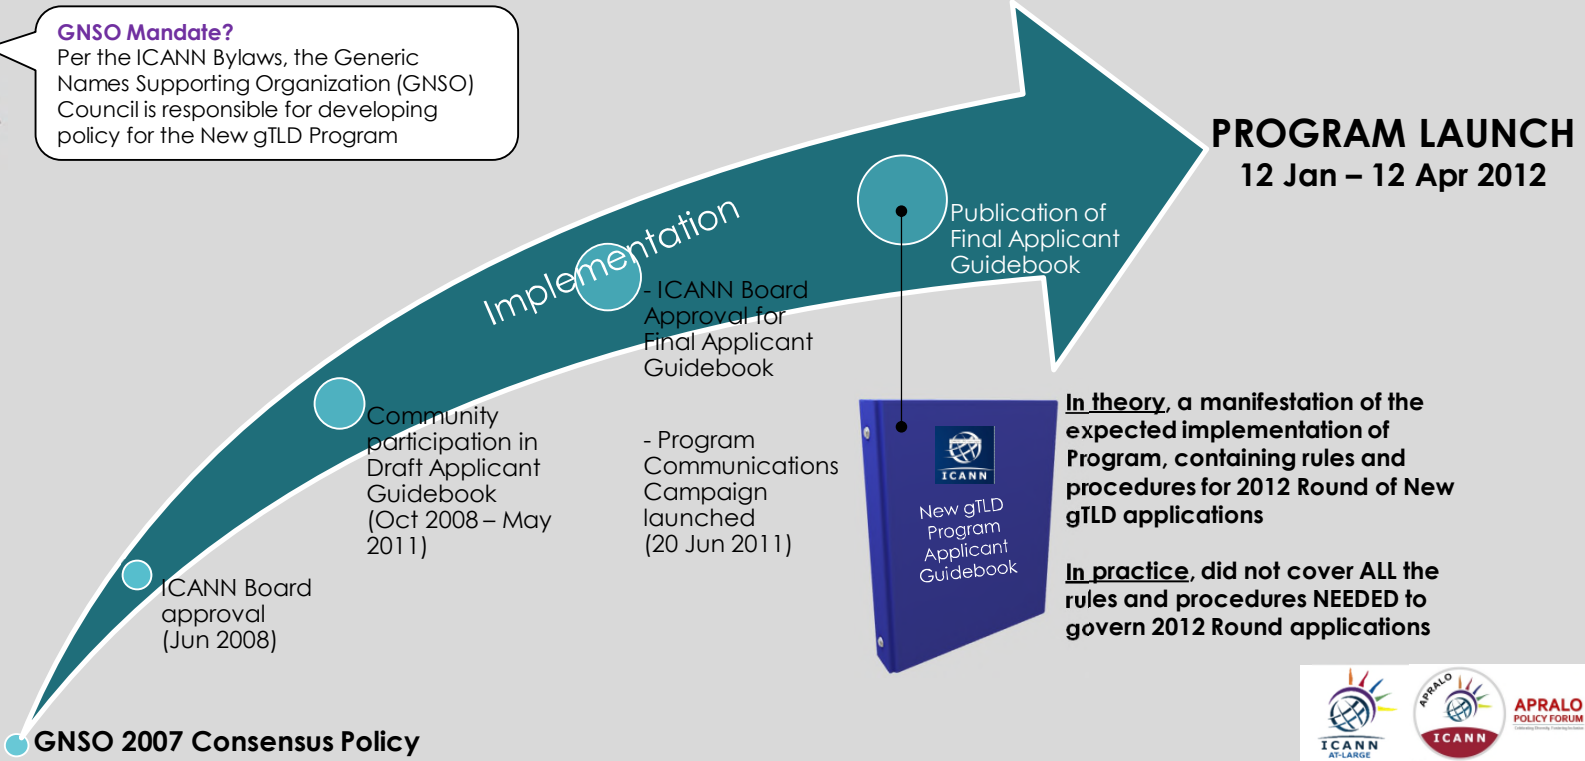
GNSO Mandate?
Per the ICANN Bylaws, the Generic Names Supporting Organization (GNSO) Council is responsible for developing policy for the New gTLD Program

PROGRAM LAUNCH
12 Jan – 12 Apr 2012

Implementation

Publication of Final Applicant Guidebook

- ICANN Board Approval for Final Applicant Guidebook

- Program Communications Campaign launched (20 Jun 2011)

Community participation in Draft Applicant Guidebook (Oct 2008 – May 2011)

ICANN Board approval (Jun 2008)

GNSO 2007 Consensus Policy

ICANN
New gTLD Program Applicant Guidebook

In theory, a manifestation of the expected implementation of Program, containing rules and procedures for 2012 Round of New gTLD applications

In practice, did not cover ALL the rules and procedures NEEDED to govern 2012 Round applications

ICANN AT-LARGE
APRALO ICANN
APRALO POLICY FORUM